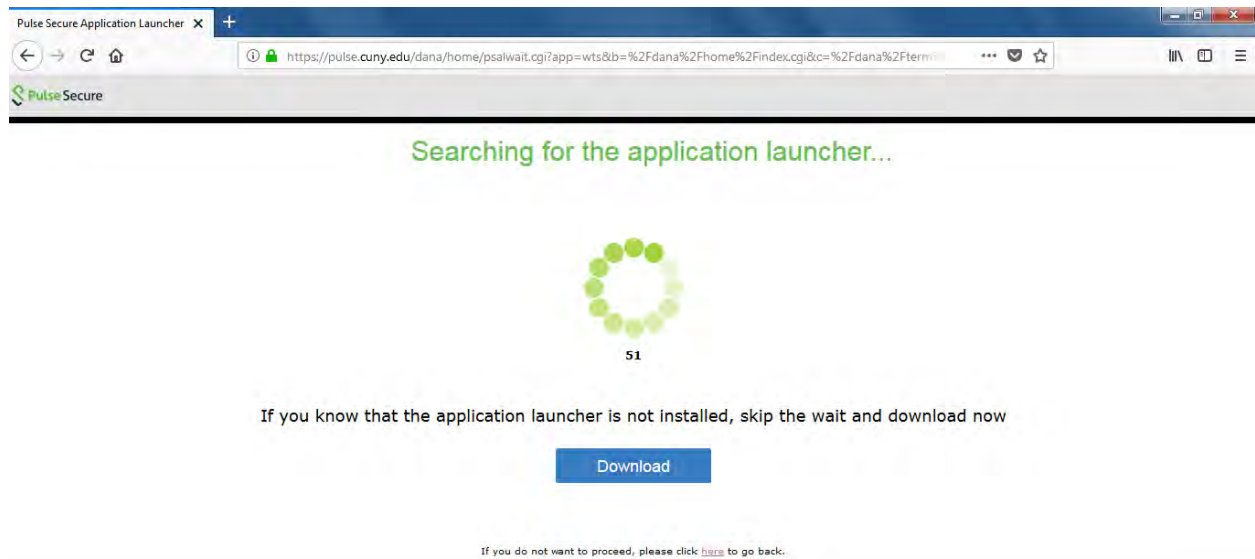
Pulse Secure Application Launcher ×

https://pulse.cuny.edu/dana/home/psalwait.cgi?app=wts&b=%2Fdana%2Fhome%2Findex.cgi&c=%2Fdana%2Fterm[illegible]

Pulse Secure

Searching for the application launcher...

51

If you know that the application launcher is not installed, skip the wait and download now

Download

If you do not want to proceed, please click here to go back.